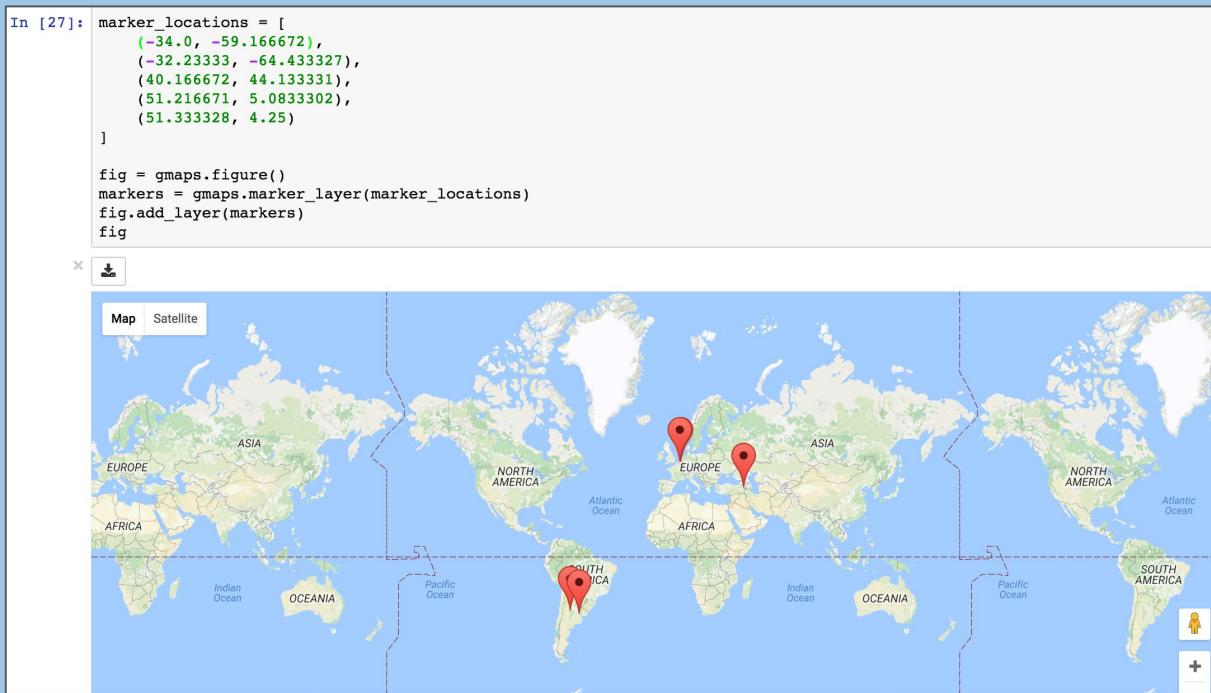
In [27]: marker_locations = [
    (-34.0, -59.166672),
    (-32.23333, -64.433327),
    (40.166672, 44.133331),
    (51.216671, 5.0833302),
    (51.333328, 4.25)
]

fig = gmaps.figure()
markers = gmaps.marker_layer(marker_locations)
fig.add_layer(markers)
fig

×

Map Satellite

ASIA
EUROPE
AFRICA
Indian Ocean
OCEANIA
NORTH AMERICA
Atlantic Ocean
Pacific Ocean
SOUTH AMERICA
EUROPE
ASIA
AFRICA
Indian Ocean
OCEANIA
Pacific Ocean
NORTH AMERICA
Atlantic Ocean
SOUTH AMERICA
+